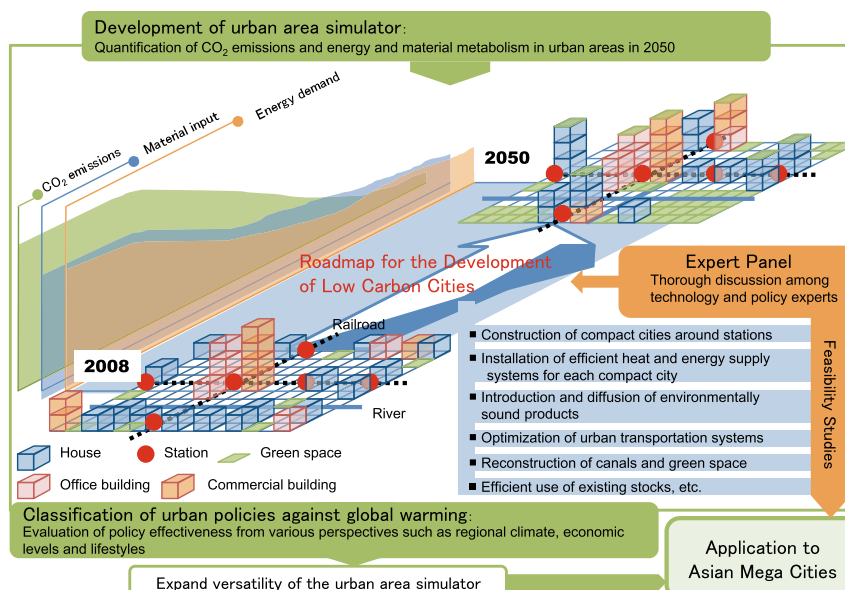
Development of urban area simulator:
Quantification of $CO_2$ emissions and energy and material metabolism in urban areas in 2050

$CO_2$ emissions
Material input
Energy demand

2050

Roadmap for the Development of Low Carbon Cities

Expert Panel
Thorough discussion among technology and policy experts

Railroad

2008

River

House
Station
Green space
Office building
Commercial building

■ Construction of compact cities around stations
■ Installation of efficient heat and energy supply systems for each compact city
■ Introduction and diffusion of environmentally sound products
■ Optimization of urban transportation systems
■ Reconstruction of canals and green space
■ Efficient use of existing stocks, etc.

Feasibility Studies

Classification of urban policies against global warming:
Evaluation of policy effectiveness from various perspectives such as regional climate, economic levels and lifestyles

Expand versatility of the urban area simulator

Application to Asian Mega Cities